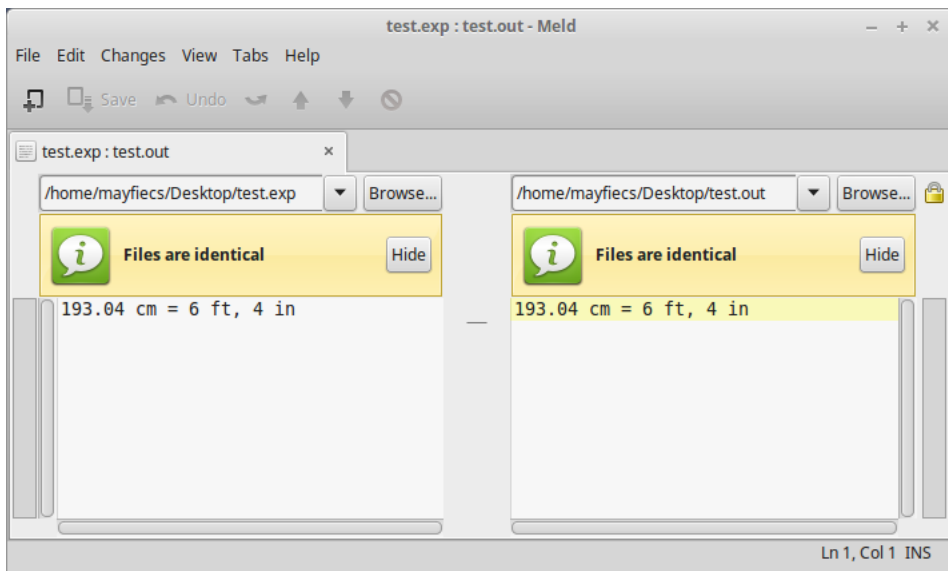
test.exp : test.out - Meld

File Edit Changes View Tabs Help

Save Undo

test.exp : test.out ×

/home/mayfiecs/Desktop/test.exp Browse...

/home/mayfiecs/Desktop/test.out Browse...

Files are identical Hide

Files are identical Hide

193.04 cm = 6 ft, 4 in

193.04 cm = 6 ft, 4 in

Ln 1, Col 1 INS